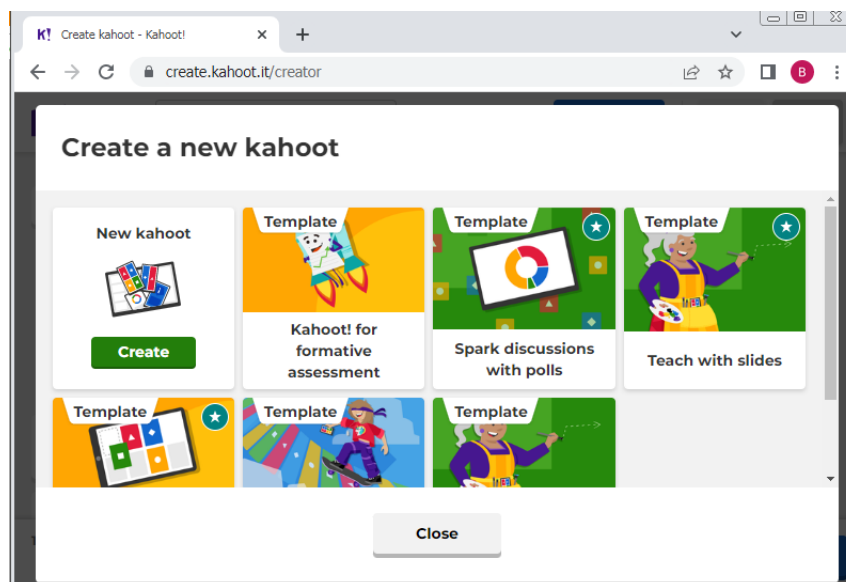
K! Create kahoot - Kahoot!

create.kahoot.it/creator

B

Create a new kahoot

New kahoot

Create

Template

Kahoot! for formative assessment

Template

Spark discussions with polls

Template

Teach with slides

Template

Template

Template

Close